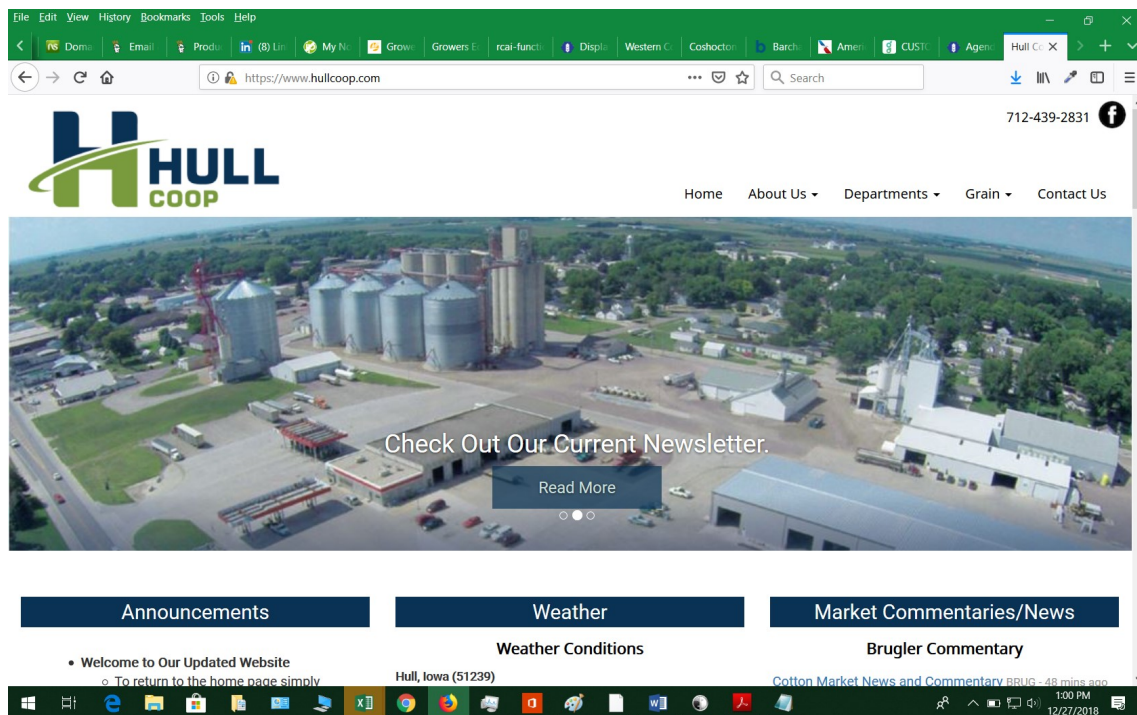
File Edit View History Bookmarks Tools Help

Doma | Email | Produ | (8) Lin | My Ne | Grow | Growers E | rcai-functi | Displa | Western C | Coshocton | Barcha | Ameri | CUSTC | Agenc | Hull Co ×

https://www.hullcoop.com

Search

712-439-2831

HULL COOP

Home | About Us | Departments | Grain | Contact Us

Check Out Our Current Newsletter.

Read More

Announcements

• Welcome to Our Updated Website
○ To return to the home page simply

Weather

Weather Conditions

Hull, Iowa (51239)

Market Commentaries/News

Brugler Commentary

Cotton Market News and Commentary BRUG - 48 mins ago

1:00 PM
12/27/2018